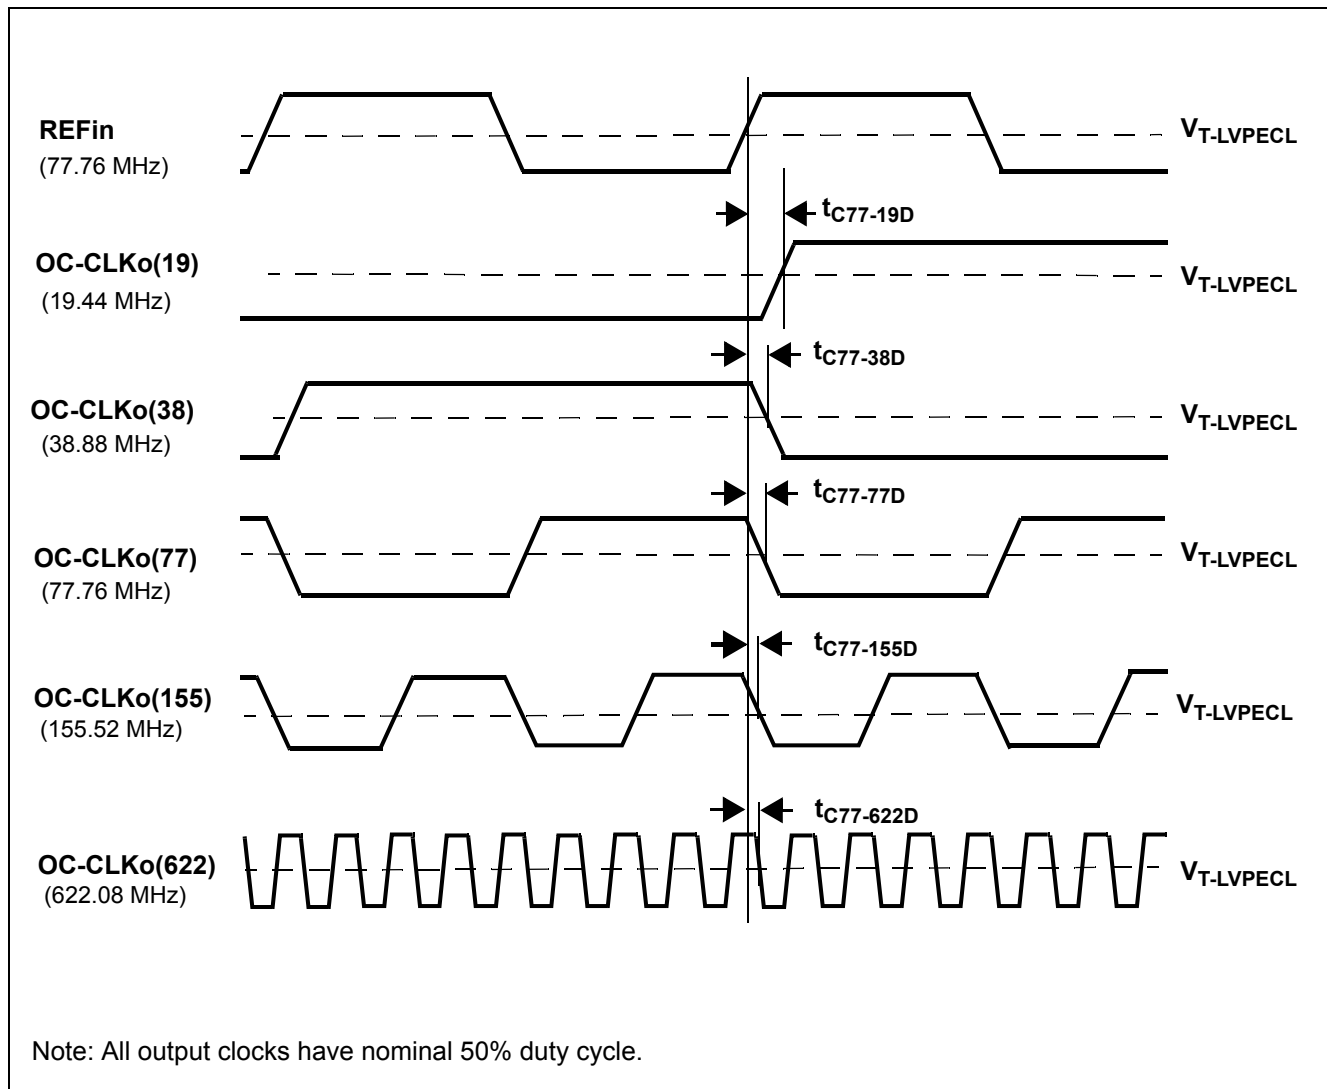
REFin
(77.76 MHz)

$V_{T\text{-}LVPECL}$

$t_{C77\text{-}19D}$

OC-CLKo(19)
(19.44 MHz)

$V_{T\text{-}LVPECL}$

$t_{C77\text{-}38D}$

OC-CLKo(38)
(38.88 MHz)

$V_{T\text{-}LVPECL}$

$t_{C77\text{-}77D}$

OC-CLKo(77)
(77.76 MHz)

$V_{T\text{-}LVPECL}$

$t_{C77\text{-}155D}$

OC-CLKo(155)
(155.52 MHz)

$V_{T\text{-}LVPECL}$

$t_{C77\text{-}622D}$

OC-CLKo(622)
(622.08 MHz)

$V_{T\text{-}LVPECL}$

Note: All output clocks have nominal 50% duty cycle.